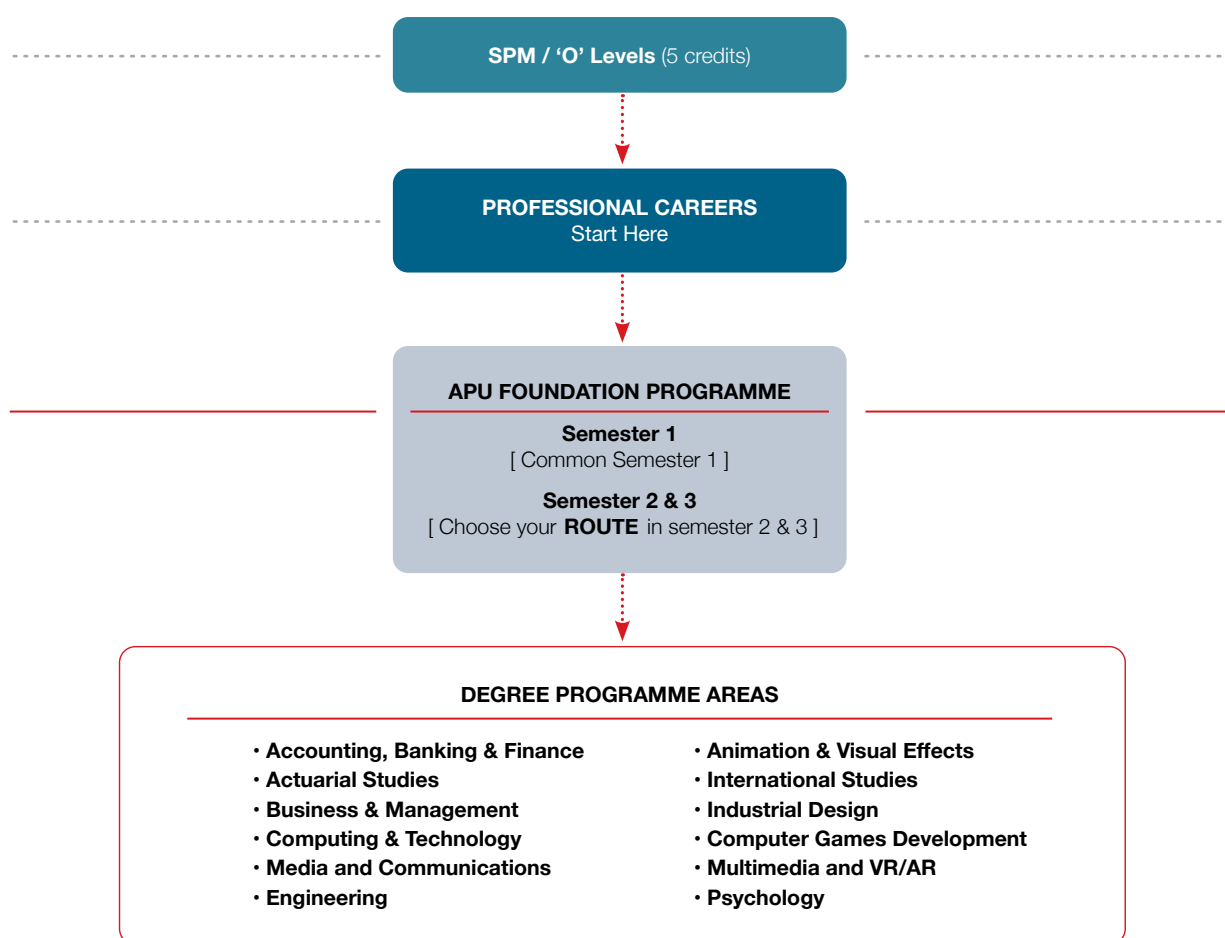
SPM / 'O' Levels (5 credits)

PROFESSIONAL CAREERS
Start Here

APU FOUNDATION PROGRAMME

Semester 1
[ Common Semester 1 ]

Semester 2 & 3
[ Choose your ROUTE in semester 2 & 3 ]

DEGREE PROGRAMME AREAS

• Accounting, Banking & Finance
• Actuarial Studies
• Business & Management
• Computing & Technology
• Media and Communications
• Engineering

• Animation & Visual Effects
• International Studies
• Industrial Design
• Computer Games Development
• Multimedia and VR/AR
• Psychology